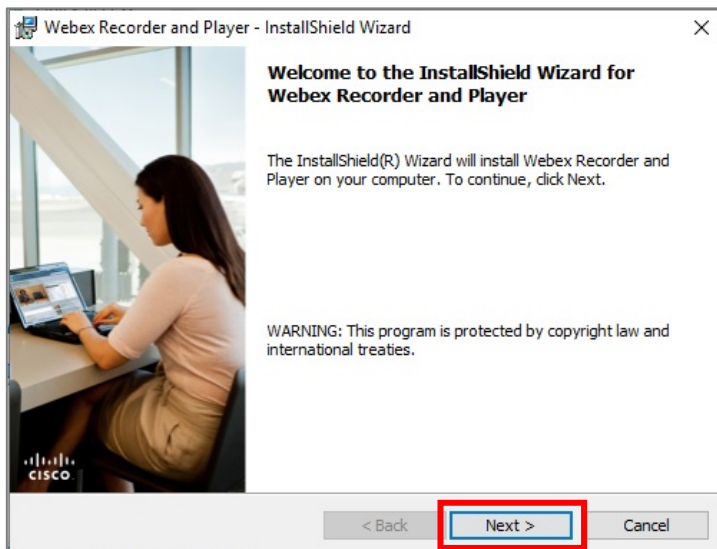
Webex Recorder and Player - InstallShield Wizard

×

Welcome to the InstallShield Wizard for Webex Recorder and Player

The InstallShield(R) Wizard will install Webex Recorder and Player on your computer. To continue, click Next.

WARNING: This program is protected by copyright law and international treaties.

cisco

< Back

Next >

Cancel